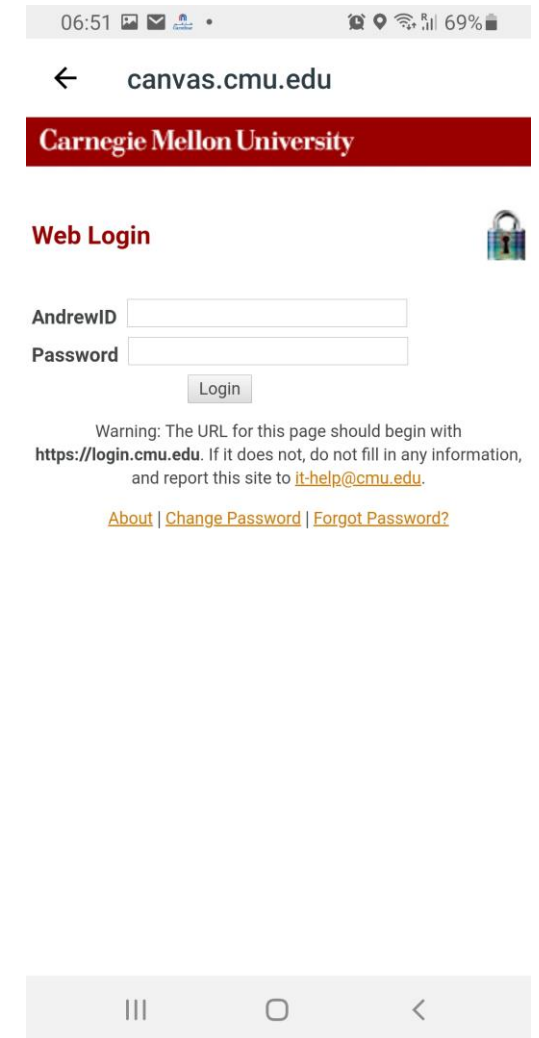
06:51 69%

canvas.cmu.edu

Carnegie Mellon University

Web Login

AndrewID

Password

Login

Warning: The URL for this page should begin with **https://login.cmu.edu**. If it does not, do not fill in any information, and report this site to it-help@cmu.edu.

About | Change Password | Forgot Password?